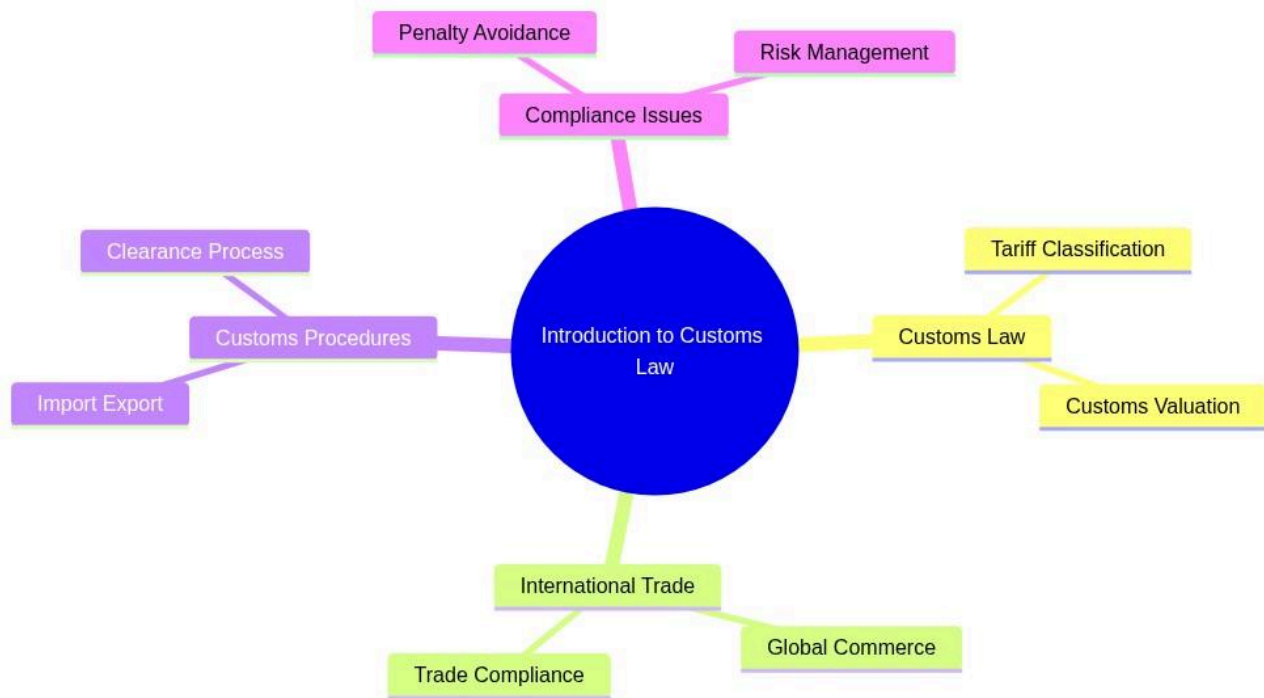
Introduction to Customs Law

Compliance Issues

Penalty Avoidance

Risk Management

Customs Law

Tariff Classification

Customs Valuation

International Trade

Global Commerce

Trade Compliance

Customs Procedures

Clearance Process

Import Export